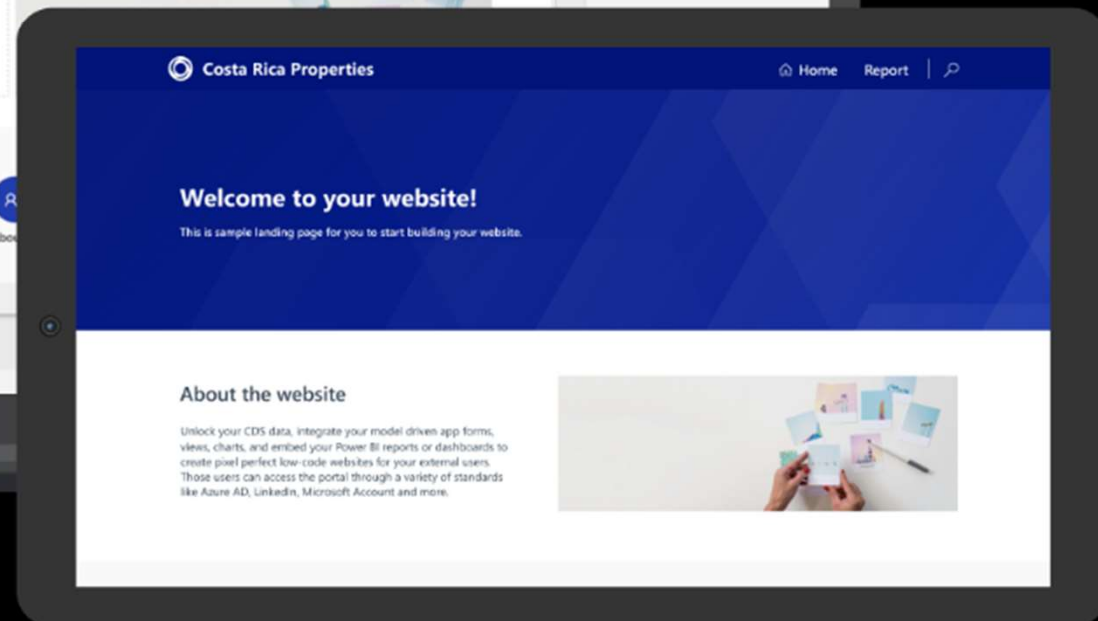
Costa Rica Properties

Home Report

Welcome to your website!

This is sample landing page for you to start building your website.

About the website

Unlock your CDS data, integrate your model driven app forms, views, charts, and embed your Power BI reports or dashboards to create pixel perfect low-code websites for your external users. Those users can access the portal through a variety of standards like Azure AD, LinkedIn, Microsoft Account and more.